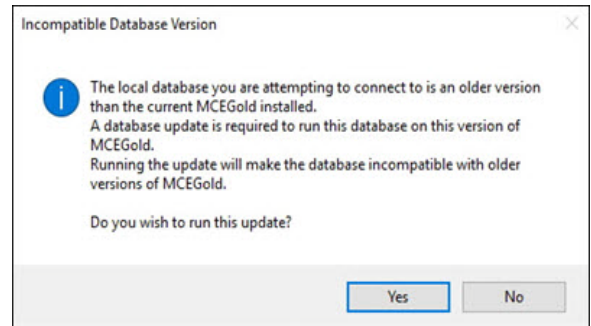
Incompatible Database Version

The local database you are attempting to connect to is an older version than the current MCEGold installed.
A database update is required to run this database on this version of MCEGold.
Running the update will make the database incompatible with older versions of MCEGold.

Do you wish to run this update?

Yes

No